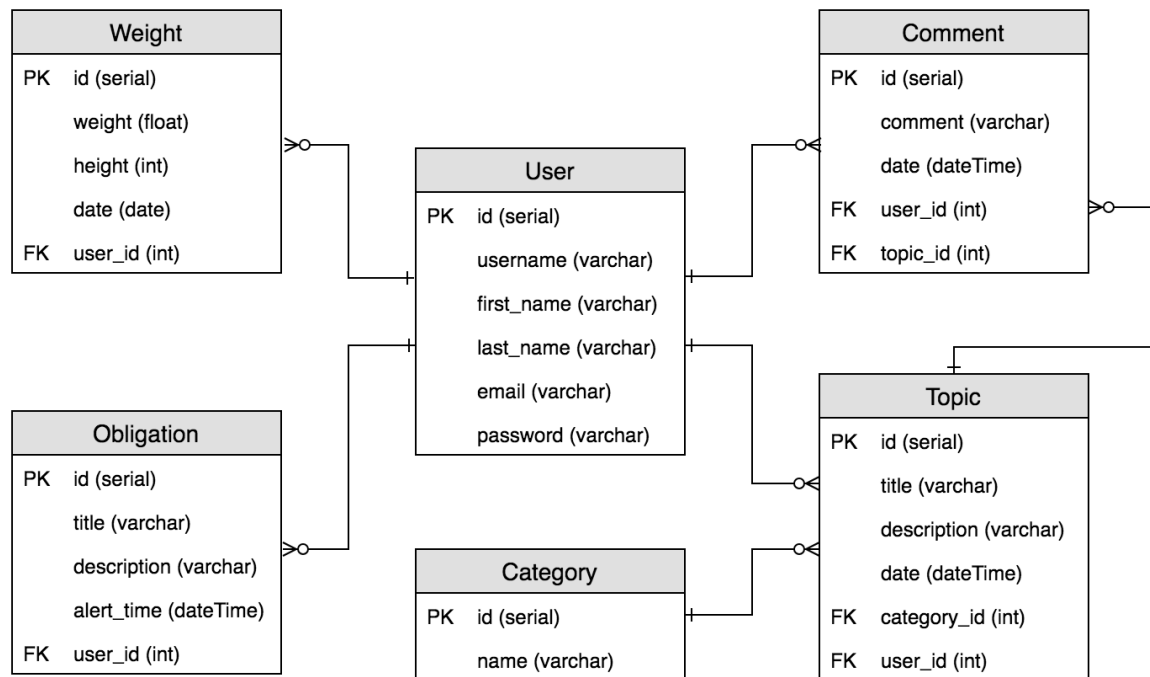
Weight

| | |
|---|---|
| PK | id (serial) |
| | weight (float) |
| | height (int) |
| | date (date) |
| FK | user_id (int) |

User

| | |
|---|---|
| PK | id (serial) |
| | username (varchar) |
| | first_name (varchar) |
| | last_name (varchar) |
| | email (varchar) |
| | password (varchar) |

Comment

| | |
|---|---|
| PK | id (serial) |
| | comment (varchar) |
| | date (dateTime) |
| FK | user_id (int) |
| FK | topic_id (int) |

Obligation

| | |
|---|---|
| PK | id (serial) |
| | title (varchar) |
| | description (varchar) |
| | alert_time (dateTime) |
| FK | user_id (int) |

Category

| | |
|---|---|
| PK | id (serial) |
| | name (varchar) |

Topic

| | |
|---|---|
| PK | id (serial) |
| | title (varchar) |
| | description (varchar) |
| | date (dateTime) |
| FK | category_id (int) |
| FK | user_id (int) |